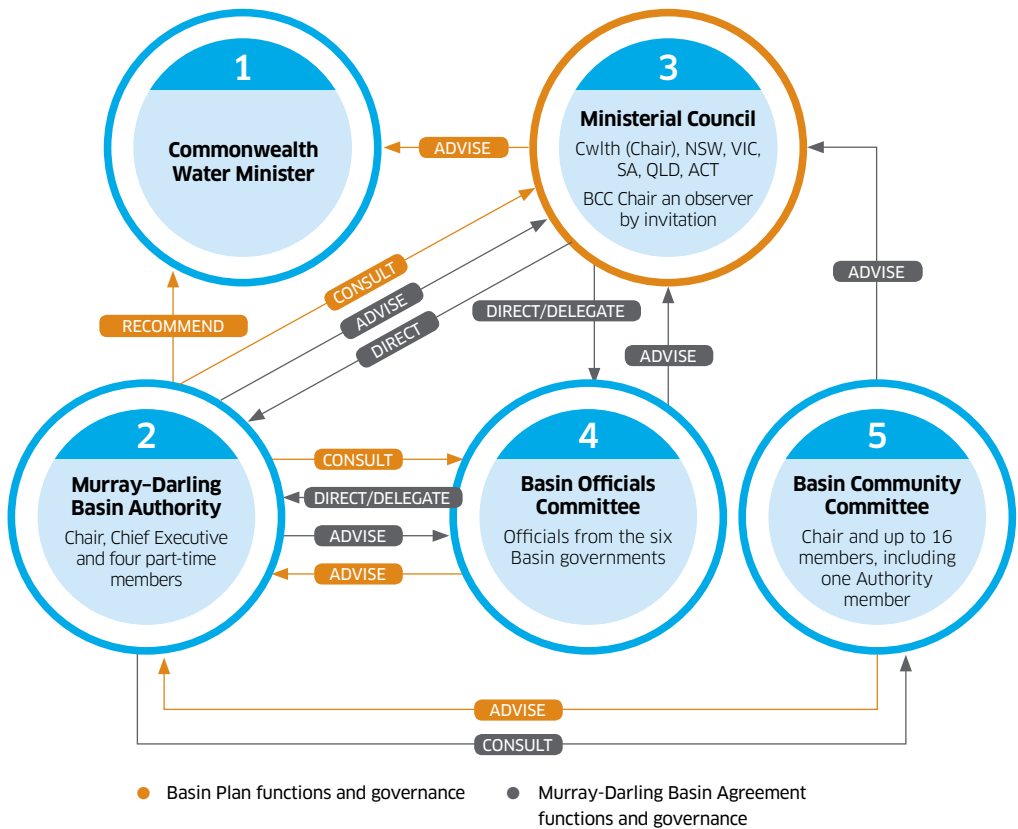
1

Commonwealth Water Minister

3

Ministerial Council

Cwlth (Chair), NSW, VIC, SA, QLD, ACT

BCC Chair an observer by invitation

ADVISE

ADVISE

CONSULT

ADVISE

DIRECT

RECOMMEND

DIRECT/DELEGATE

ADVISE

2

Murray–Darling Basin Authority

Chair, Chief Executive and four part-time members

CONSULT

DIRECT/DELEGATE

ADVISE

ADVISE

4

Basin Officials Committee

Officials from the six Basin governments

5

Basin Community Committee

Chair and up to 16 members, including one Authority member

ADVISE

CONSULT

Basin Plan functions and governance

Murray-Darling Basin Agreement functions and governance